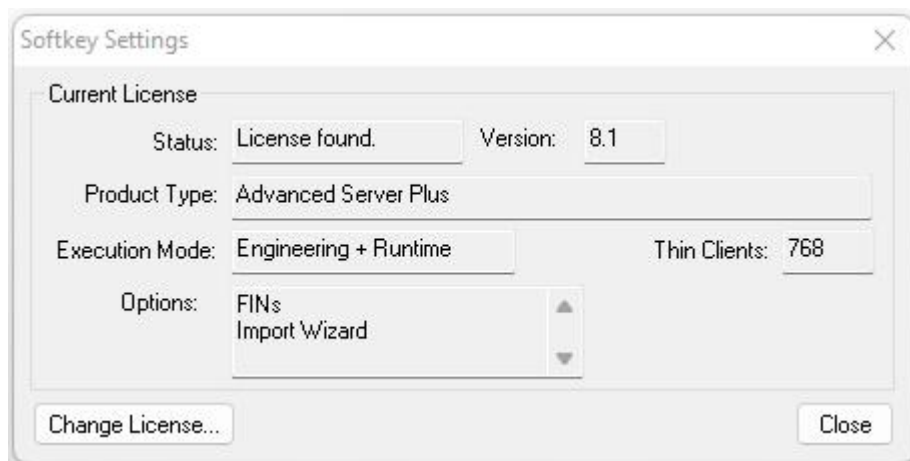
Softkey Settings

×

Current License

Status: License found. Version: 8.1

Product Type: Advanced Server Plus

Execution Mode: Engineering + Runtime Thin Clients: 768

Options: FINs
Import Wizard

Change License...

Close